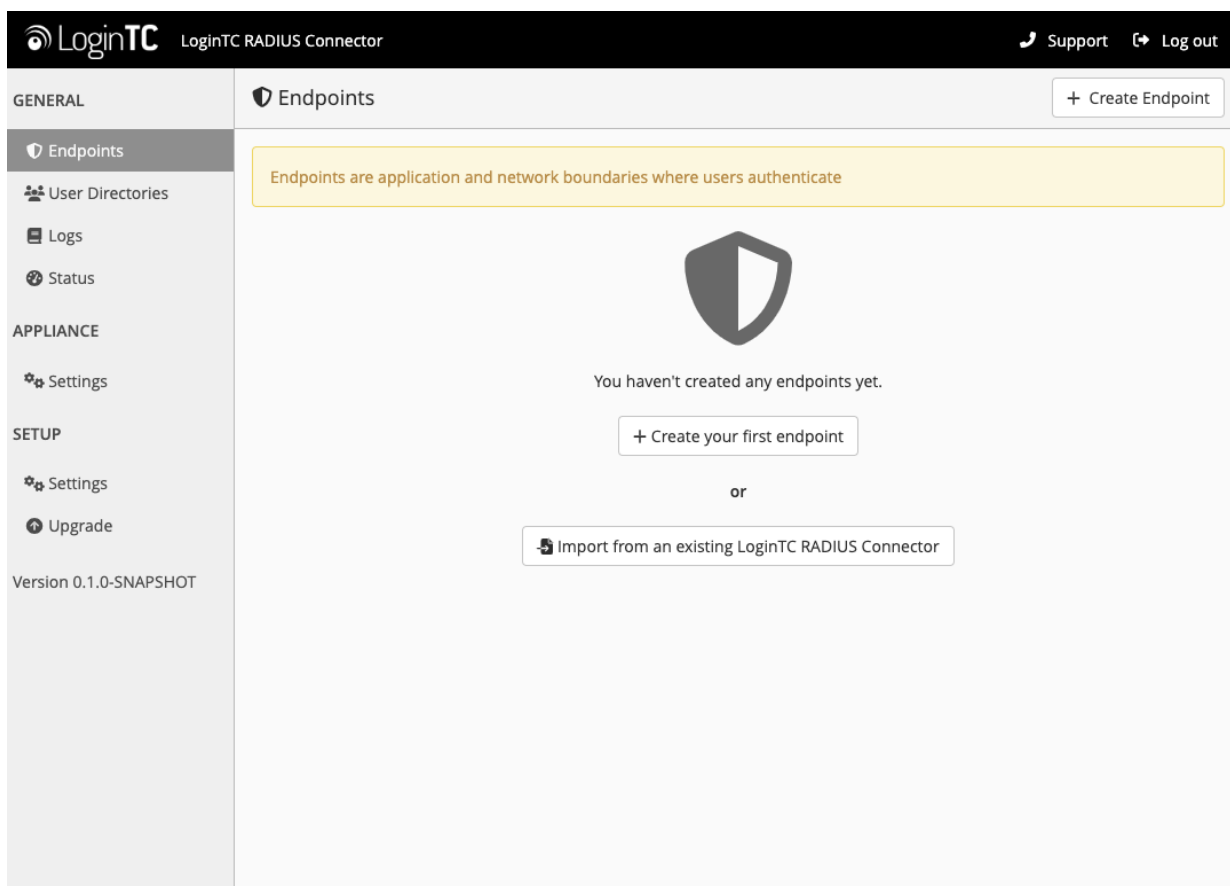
LoginTC LoginTC RADIUS Connector

Support Log out

GENERAL

Endpoints

User Directories

Logs

Status

APPLIANCE

Settings

SETUP

Settings

Upgrade

Version 0.1.0-SNAPSHOT

Endpoints

+ Create Endpoint

Endpoints are application and network boundaries where users authenticate

You haven't created any endpoints yet.

+ Create your first endpoint

or

Import from an existing LoginTC RADIUS Connector